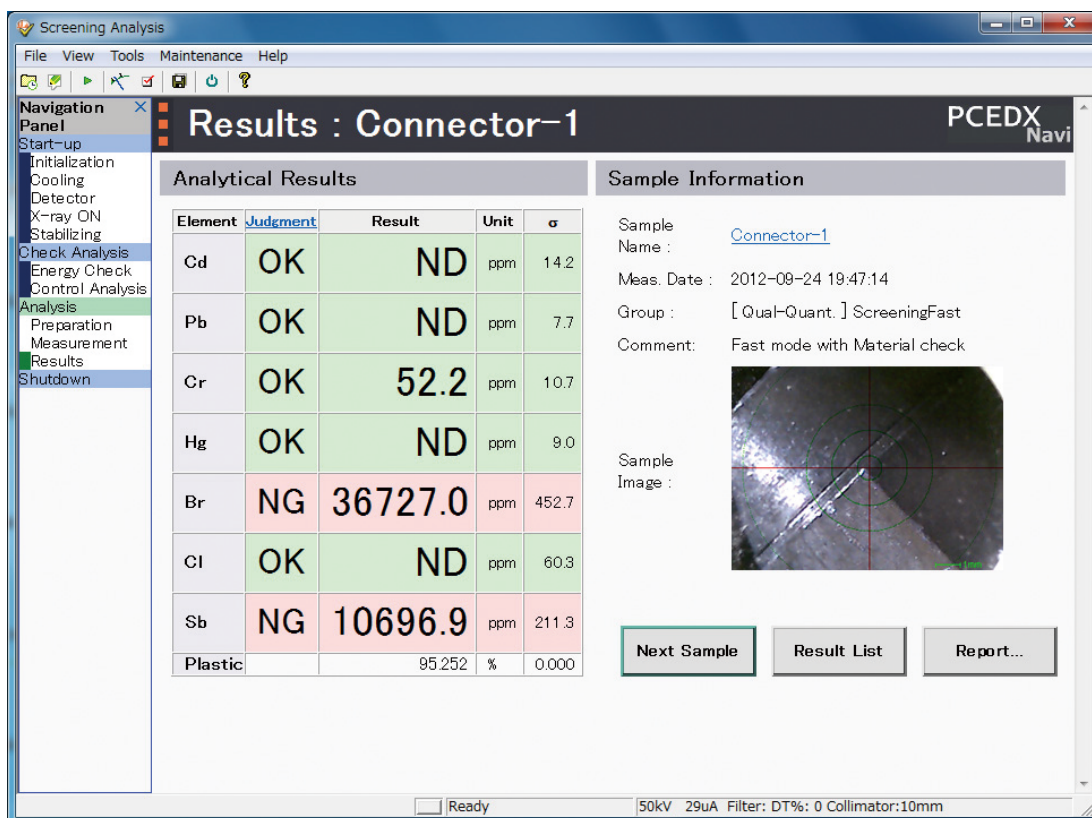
Screening Analysis

File View Tools Maintenance Help

Navigation Panel

Start-up
Initialization
Cooling
Detector
X-ray ON
Stabilizing
Check Analysis
Energy Check
Control Analysis
Analysis
Preparation
Measurement
Results
Shutdown

Results : Connector-1

PCEDX Navi

Analytical Results

| Element | Judgment | Result | Unit | σ |
|---|---|---|---|---|
| Cd | OK | ND | ppm | 14.2 |
| Pb | OK | ND | ppm | 7.7 |
| Cr | OK | 52.2 | ppm | 10.7 |
| Hg | OK | ND | ppm | 9.0 |
| Br | NG | 36727.0 | ppm | 452.7 |
| Cl | OK | ND | ppm | 60.3 |
| Sb | NG | 10696.9 | ppm | 211.3 |
| Plastic | | 95.252 | % | 0.000 |

Sample Information

Sample Name : Connector-1

Meas. Date : 2012-09-24 19:47:14

Group : [ Qual-Quant. ] ScreeningFast

Comment: Fast mode with Material check

Sample Image :

1mm

Next Sample

Result List

Report...

Ready

50kV 29uA Filter: DT%: 0 Collimator:10mm